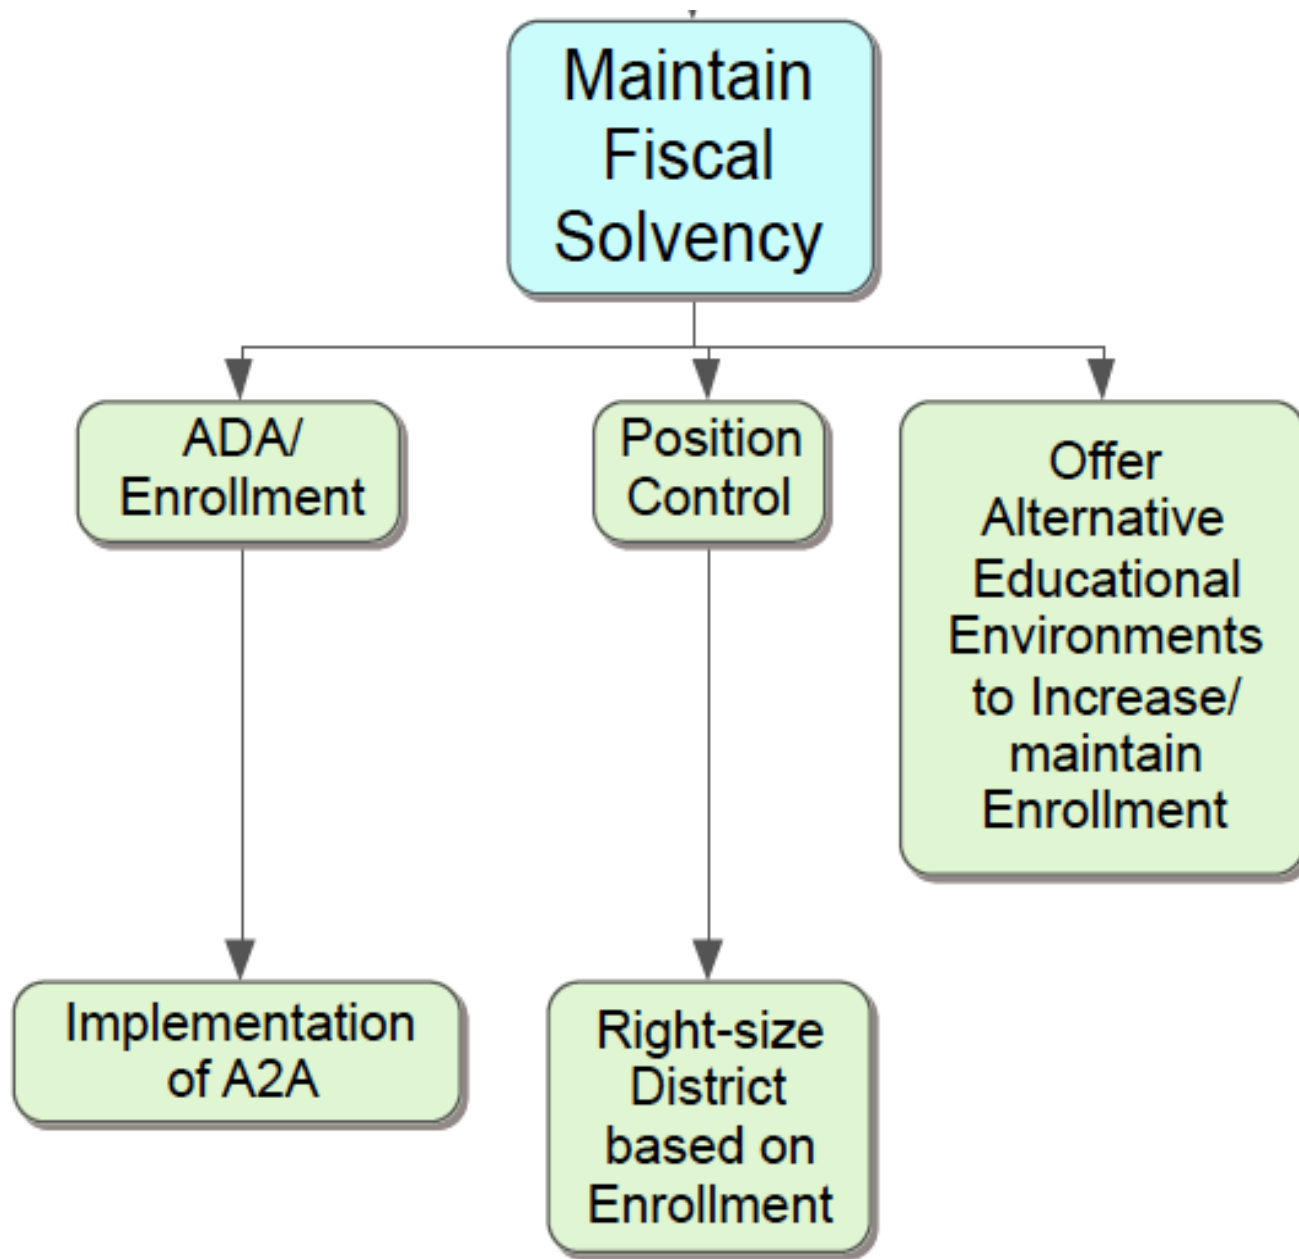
Maintain Fiscal Solvency

ADA/ Enrollment

Position Control

Offer Alternative Educational Environments to Increase/ maintain Enrollment

Implementation of A2A

Right-size District based on Enrollment